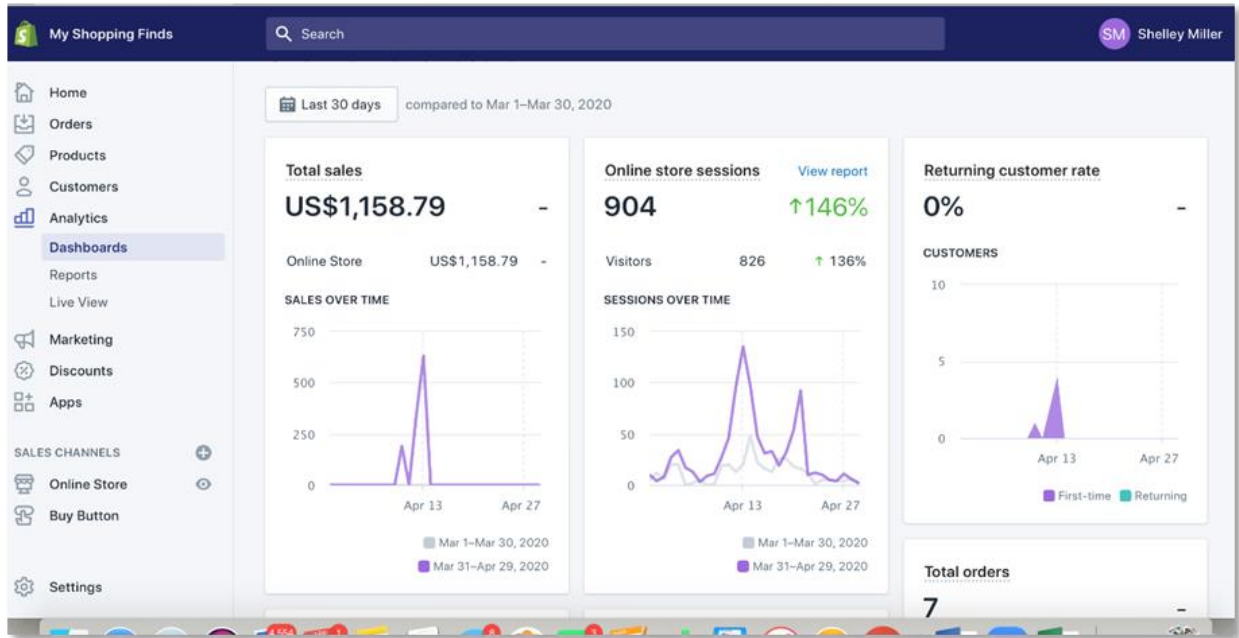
My Shopping Finds

Search

SM Shelley Miller

Home
Orders
Products
Customers
Analytics
Dashboards
Reports
Live View
Marketing
Discounts
Apps

SALES CHANNELS
Online Store
Buy Button

Settings

Last 30 days compared to Mar 1–Mar 30, 2020

Total sales
US$1,158.79 -
Online Store US$1,158.79 -
SALES OVER TIME
750
500
250
0
Apr 13 Apr 27
Mar 1–Mar 30, 2020
Mar 31–Apr 29, 2020

Online store sessions View report
904 ↑146%
Visitors 826 ↑ 136%
SESSIONS OVER TIME
150
100
50
0
Apr 13 Apr 27
Mar 1–Mar 30, 2020
Mar 31–Apr 29, 2020

Returning customer rate
0% -
CUSTOMERS
10
5
0
Apr 13 Apr 27
First-time Returning

Total orders
7 -